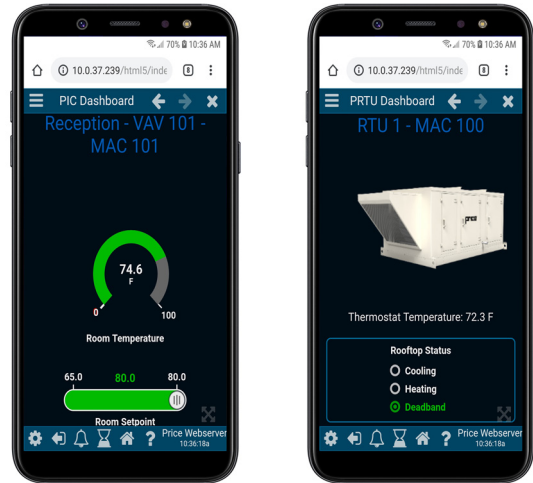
70% 10:36 AM

10.0.37.239/html5/inde

8

PIC Dashboard

Reception - VAV 101 - MAC 101

74.6
F

0

100

Room Temperature

65.0

80.0

80.0

Room Setpoint

Price Webserver
10:36:18a

70% 10:36 AM

10.0.37.239/html5/inde

8

PRTU Dashboard

RTU 1 - MAC 100

price

Thermostat Temperature: 72.3 F

Rooftop Status

Cooling

Heating

Deadband

Price Webserver
10:36:18a